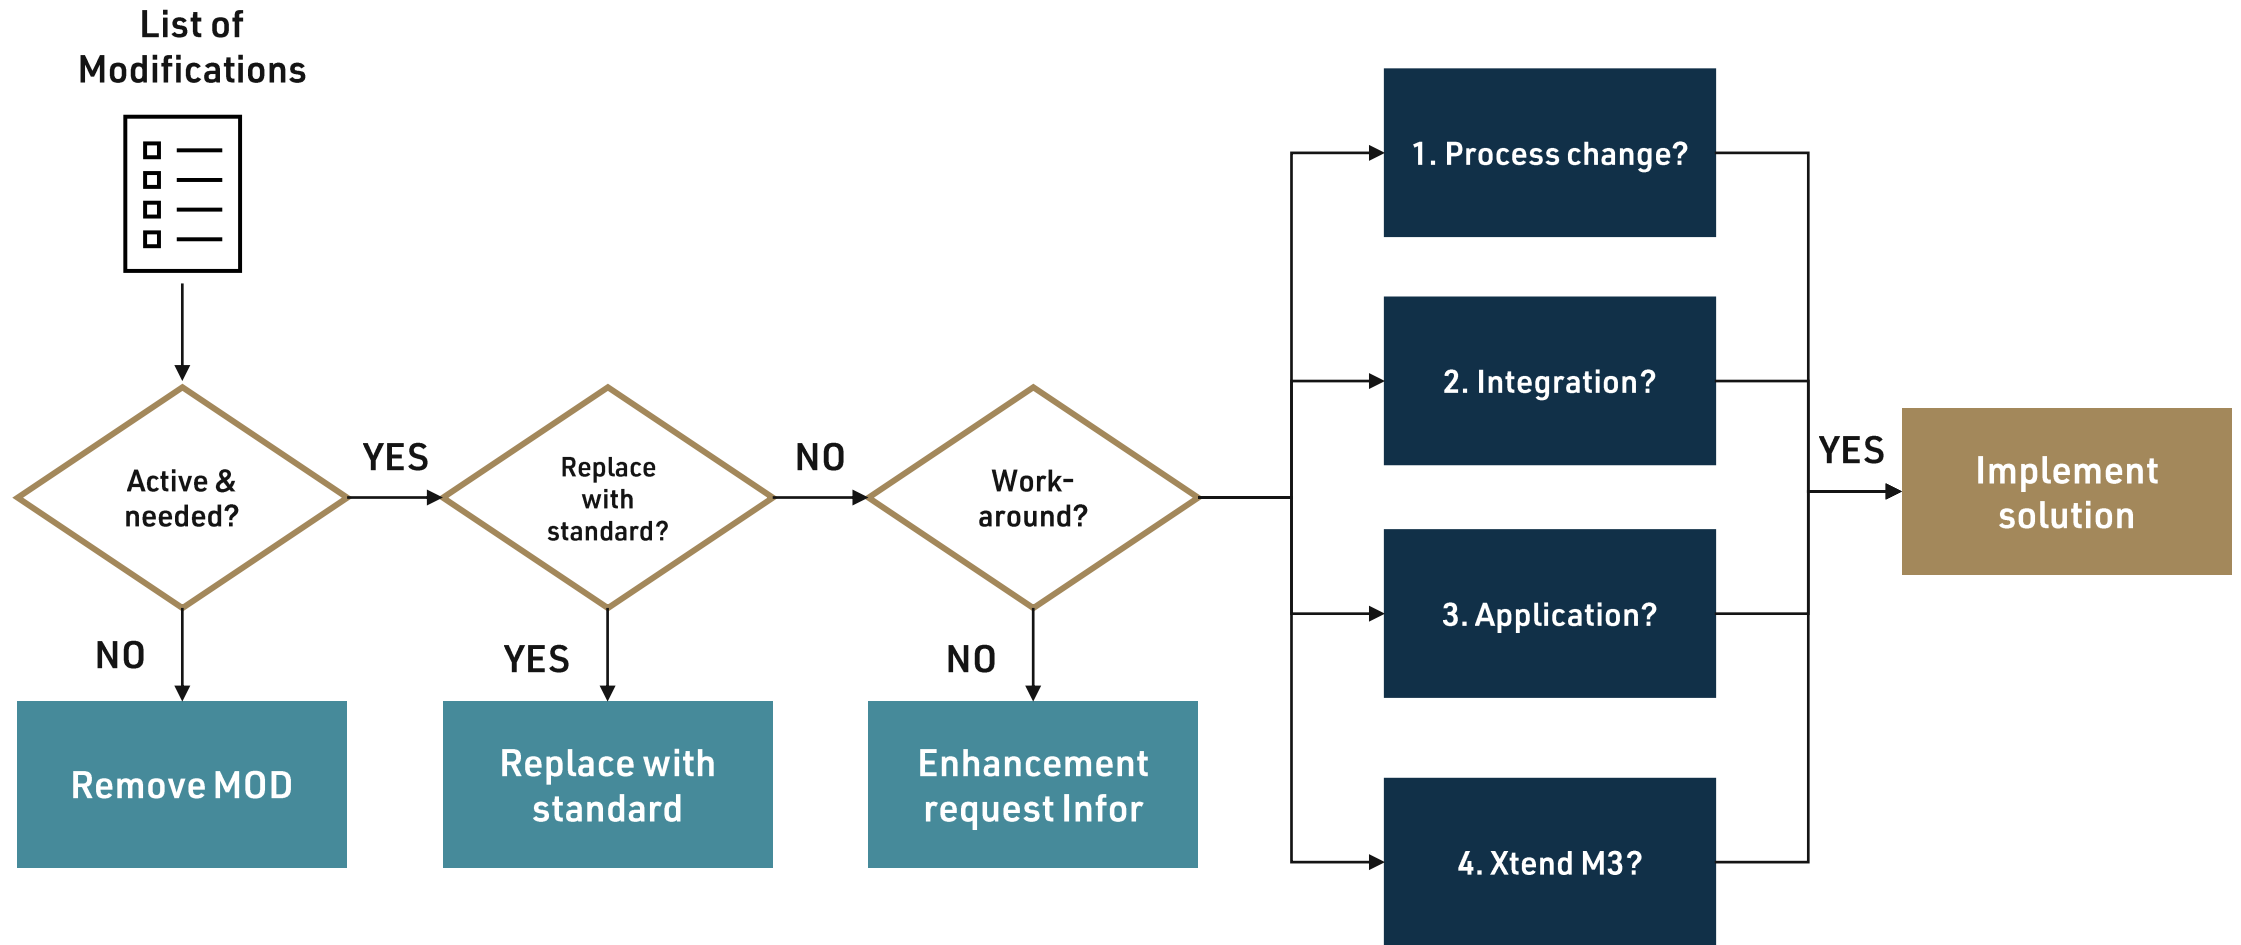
List of Modifications

Active & needed?

YES

Replace with standard?

NO

Work-around?

NO

Remove MOD

YES

Replace with standard

NO

Enhancement request Infor

1. Process change?

2. Integration?

3. Application?

4. Xtend M3?

YES

Implement solution